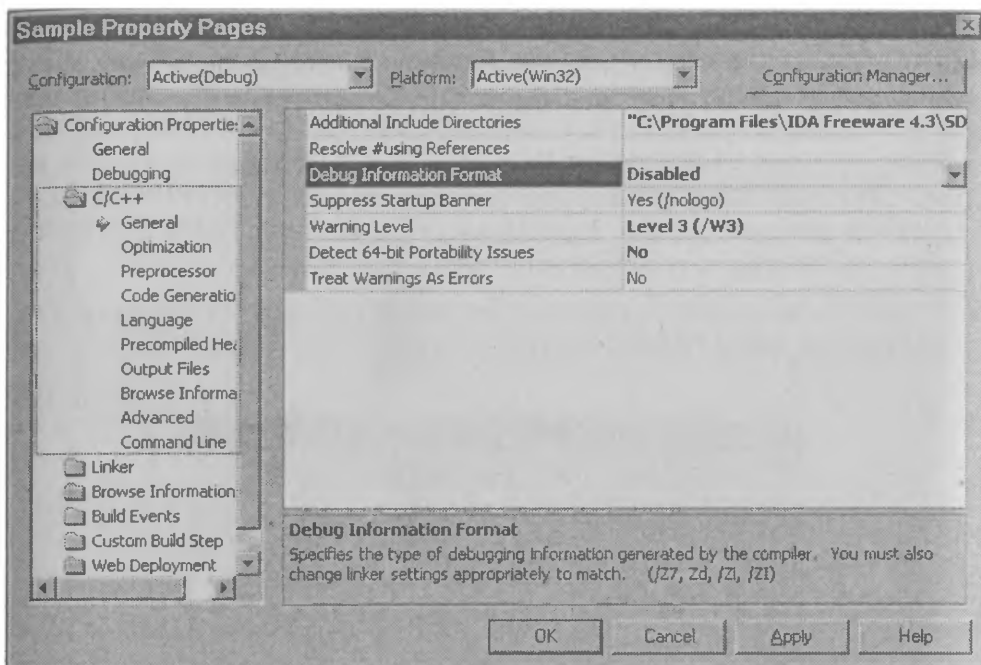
Sample Property Pages

Configuration: Active(Debug)

Platform: Active(Win32)

Configuration Manager...

Configuration Propertie:
General
Debugging
C/C++
General
Optimization
Preprocessor
Code Generatio
Language
Precompiled He
Output Files
Browse Informa
Advanced
Command Line
Linker
Browse Information
Build Events
Custom Build Step
Web Deployment

| Additional Include Directories | "C:\Program Files\IDA Freeware 4.3\SD |
|---|---|
| Resolve #using References | |
| Debug Information Format | Disabled |
| Suppress Startup Banner | Yes (/nologo) |
| Warning Level | Level 3 (/W3) |
| Detect 64-bit Portability Issues | No |
| Treat Warnings As Errors | No |

Debug Information Format
Specifies the type of debugging information generated by the compiler. You must also change linker settings appropriately to match. (/Z7, Zd, /Zi, /ZI)

OK Cancel Apply Help